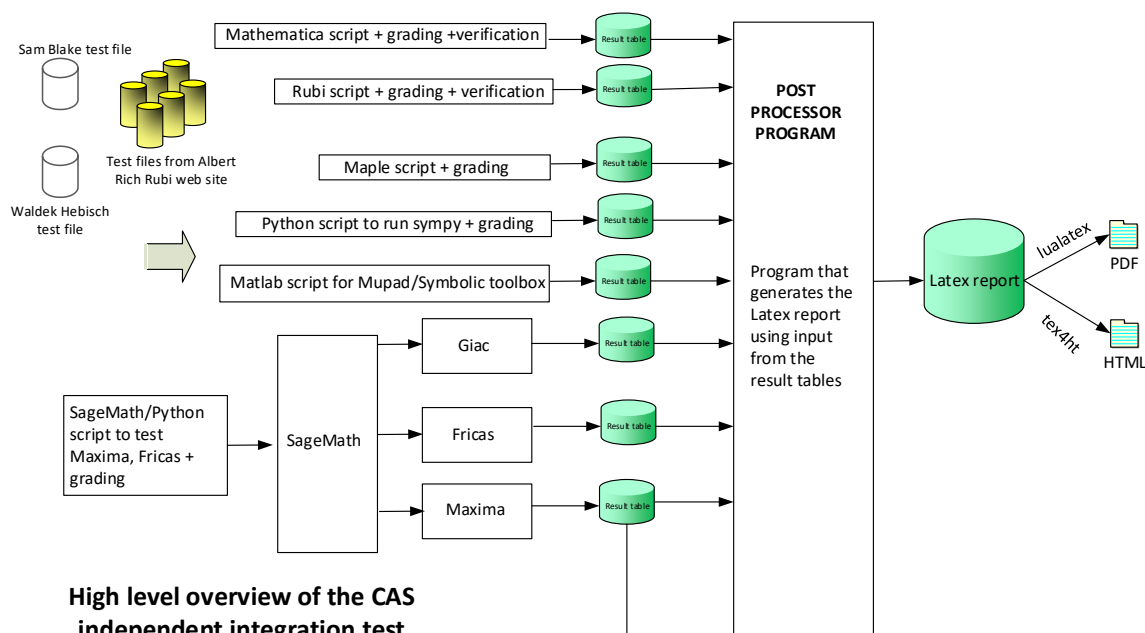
Sam Blake test file

Test files from Albert Rich Rubi web site

Waldek Hebisch test file

Mathematica script + grading +verification

Rubi script + grading + verification

Maple script + grading

Python script to run sympy + grading

Matlab script for Mupad/Symbolic toolbox

SageMath/Python script to test Maxima, Fricas + grading

SageMath

Giac

Fricas

Maxima

Result table

Result table

Result table

Result table

Result table

Result table

Result table

Result table

POST PROCESSOR PROGRAM

Program that generates the Latex report using input from the result tables

Latex report

lualatex

PDF

tex4ht

HTML

High level overview of the CAS independent integration test